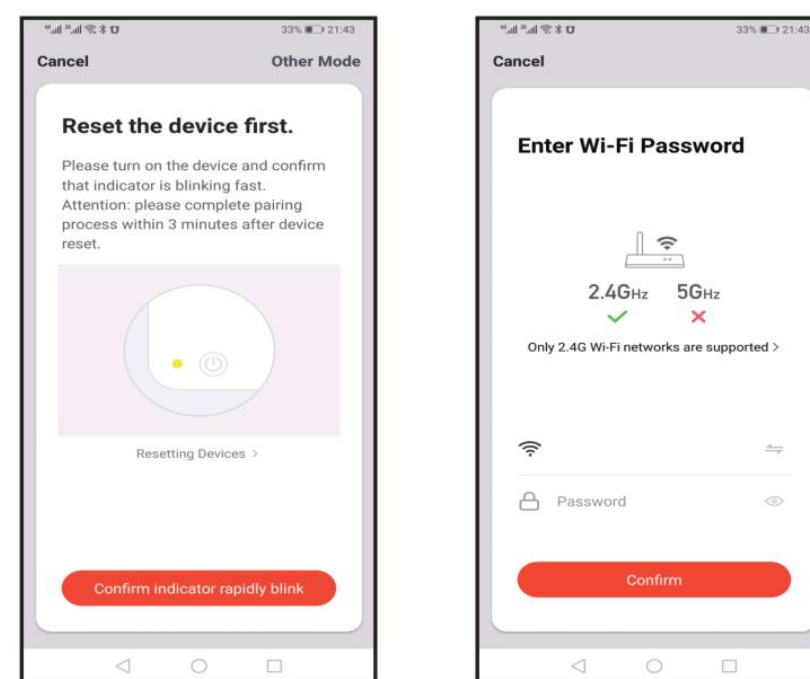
33% 21:43

Cancel

Other Mode

Reset the device first.

Please turn on the device and confirm that indicator is blinking fast. Attention: please complete pairing process within 3 minutes after device reset.

Resetting Devices >

Confirm indicator rapidly blink

33% 21:43

Cancel

Enter Wi-Fi Password

2.4GHz 5GHz

Only 2.4G Wi-Fi networks are supported >

Password

Confirm